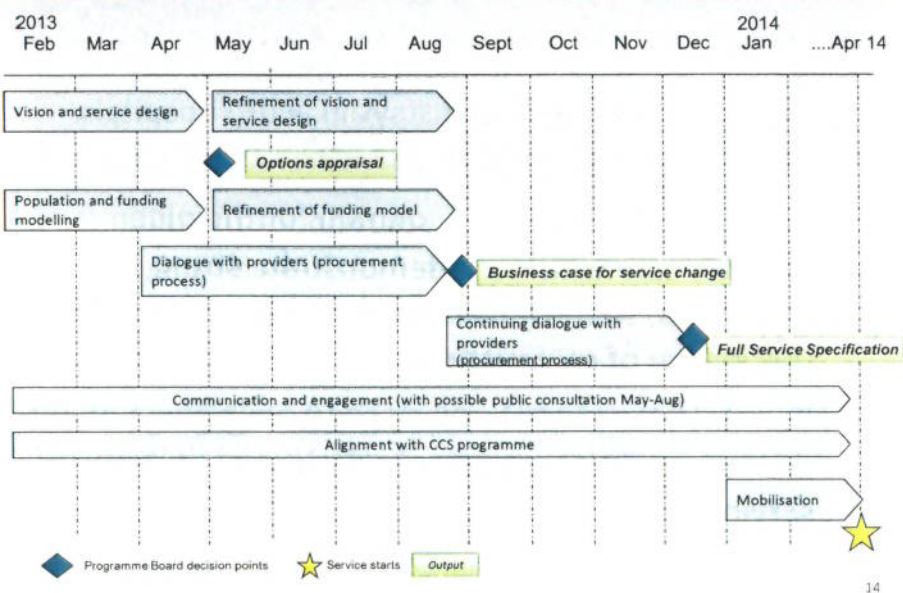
2013
Feb Mar Apr May Jun Jul Aug Sept Oct Nov Dec
2014
Jan ....Apr 14

Vision and service design

Refinement of vision and service design

Options appraisal

Population and funding modelling

Refinement of funding model

Dialogue with providers (procurement process)

Business case for service change

Continuing dialogue with providers (procurement process)

Full Service Specification

Communication and engagement (with possible public consultation May-Aug)

Alignment with CCS programme

Mobilisation

Programme Board decision points
Service starts
Output

14